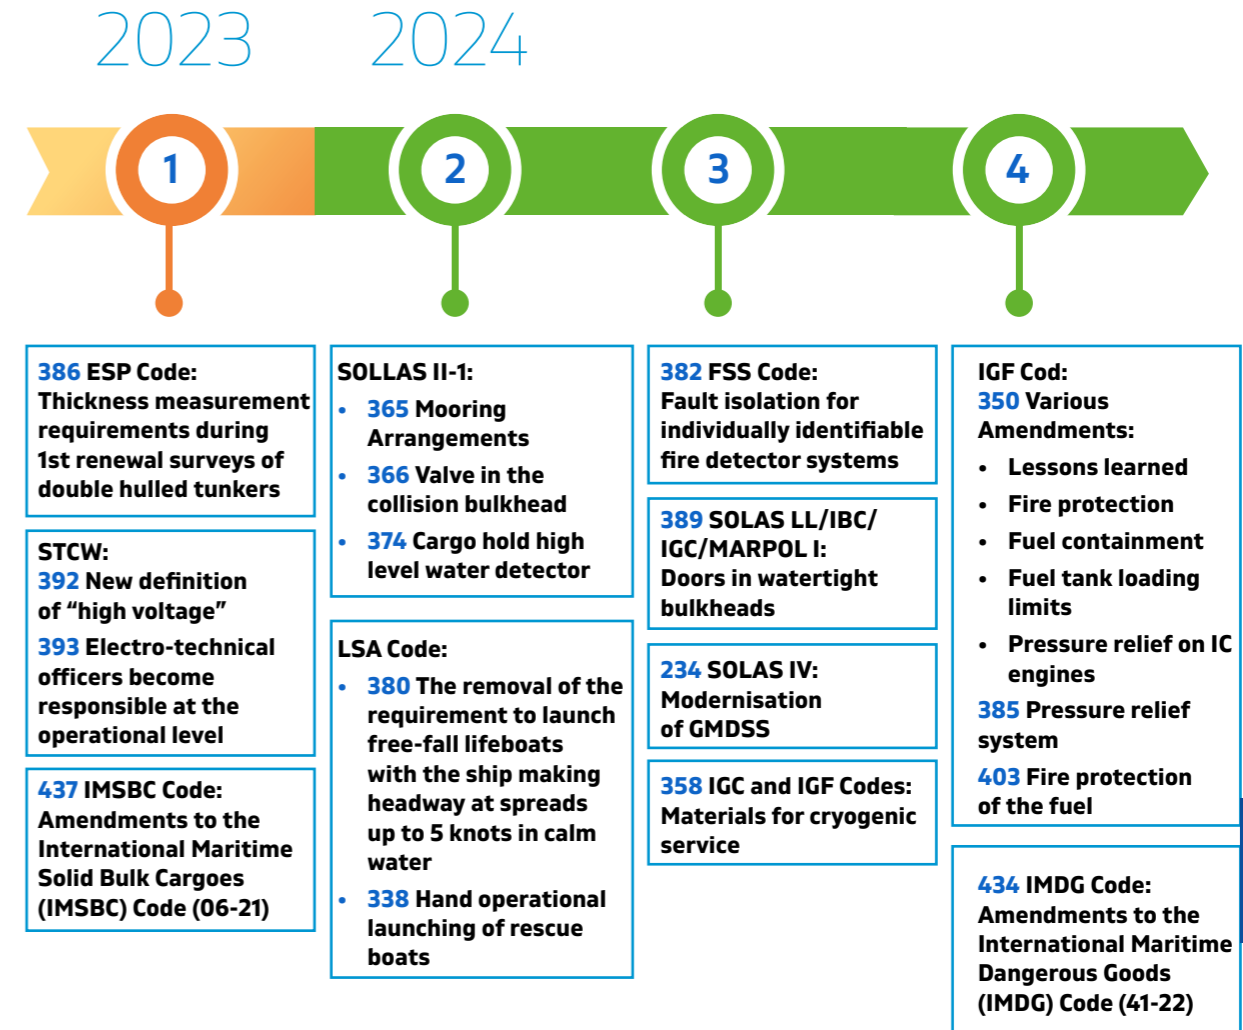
2023 2024

1

2

3

4

386 ESP Code: Thickness measurement requirements during 1st renewal surveys of double hulled tunkers

STCW:
392 New definition of “high voltage”
393 Electro-technical officers become responsible at the operational level

437 IMSBC Code: Amendments to the International Maritime Solid Bulk Cargoes (IMSBC) Code (06-21)

SOLLAS II-1:
• 365 Mooring Arrangements
• 366 Valve in the collision bulkhead
• 374 Cargo hold high level water detector

LSA Code:
• 380 The removal of the requirement to launch free-fall lifeboats with the ship making headway at spreads up to 5 knots in calm water
• 338 Hand operational launching of rescue boats

382 FSS Code: Fault isolation for individually identifiable fire detector systems

389 SOLAS LL/IBC/IGC/MARPOL I: Doors in watertight bulkheads

234 SOLAS IV: Modernisation of GMDSS

358 IGC and IGF Codes: Materials for cryogenic service

IGF Cod:
350 Various Amendments:
• Lessons learned
• Fire protection
• Fuel containment
• Fuel tank loading limits
• Pressure relief on IC engines
385 Pressure relief system
403 Fire protection of the fuel

434 IMDG Code: Amendments to the International Maritime Dangerous Goods (IMDG) Code (41-22)